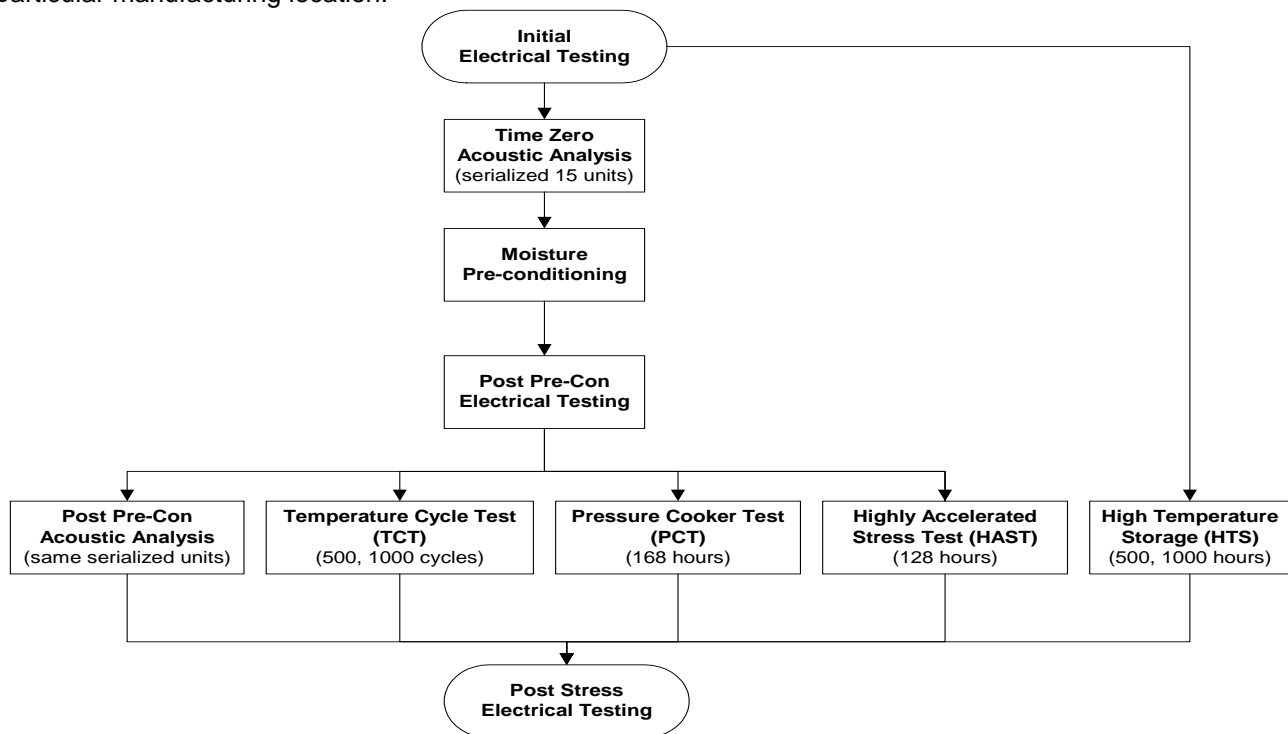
particular manufacturing location.

Initial Electrical Testing

Time Zero Acoustic Analysis (serialized 15 units)

Moisture Pre-conditioning

Post Pre-Con Electrical Testing

Post Pre-Con Acoustic Analysis (same serialized units)

Temperature Cycle Test (TCT) (500, 1000 cycles)

Pressure Cooker Test (PCT) (168 hours)

Highly Accelerated Stress Test (HAST) (128 hours)

High Temperature Storage (HTS) (500, 1000 hours)

Post Stress Electrical Testing